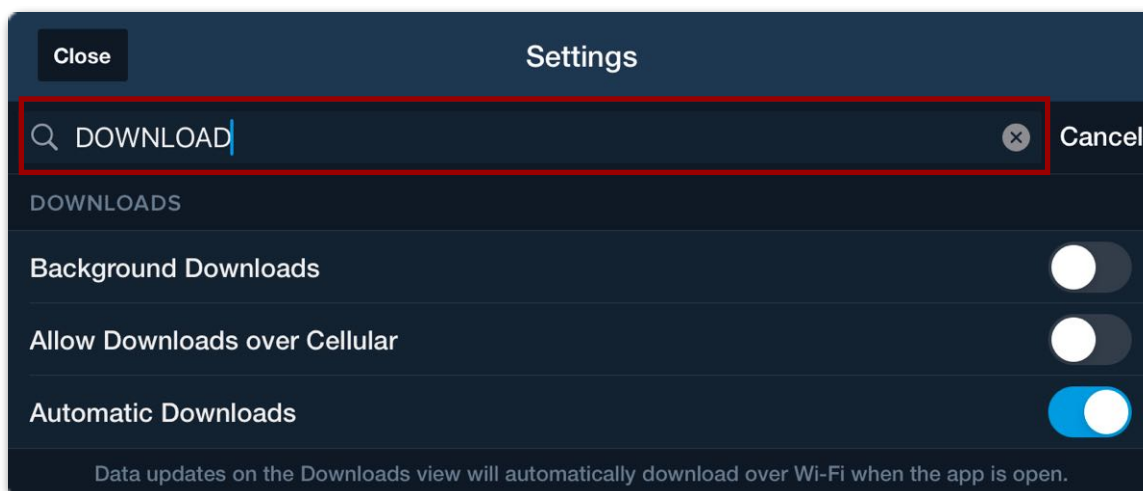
Close

Settings

DOWNLOAD

Cancel

DOWNLOADS

Background Downloads

Allow Downloads over Cellular

Automatic Downloads

Data updates on the Downloads view will automatically download over Wi-Fi when the app is open.